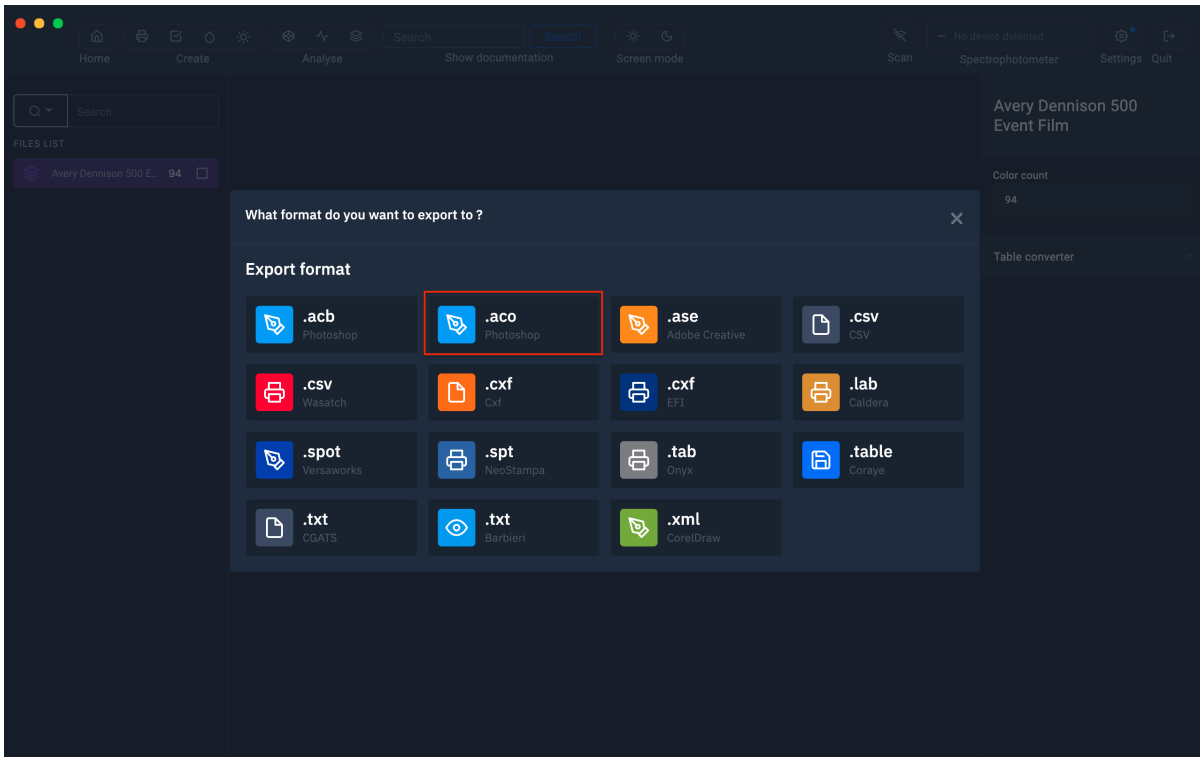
Home Create Analyse Search Search Show documentation Screen mode Scan — No device detected Spectrophotometer Settings Quit

Search

FILES LIST

Avery Dennison 500 E... 94

Avery Dennison 500 Event Film

Color count

94

Table converter

What format do you want to export to ?

Export format

| .acb Photoshop | .aco Photoshop | .ase Adobe Creative | .csv CSV |
|---|---|---|---|
| .csv Wasatch | .cxf Cxf | .cxf EFI | .lab Caldera |
| .spot Versaworks | .spt NeoStampa | .tab Onyx | .table Coraye |
| .txt CGATS | .txt Barbieri | .xml CorelDraw | |